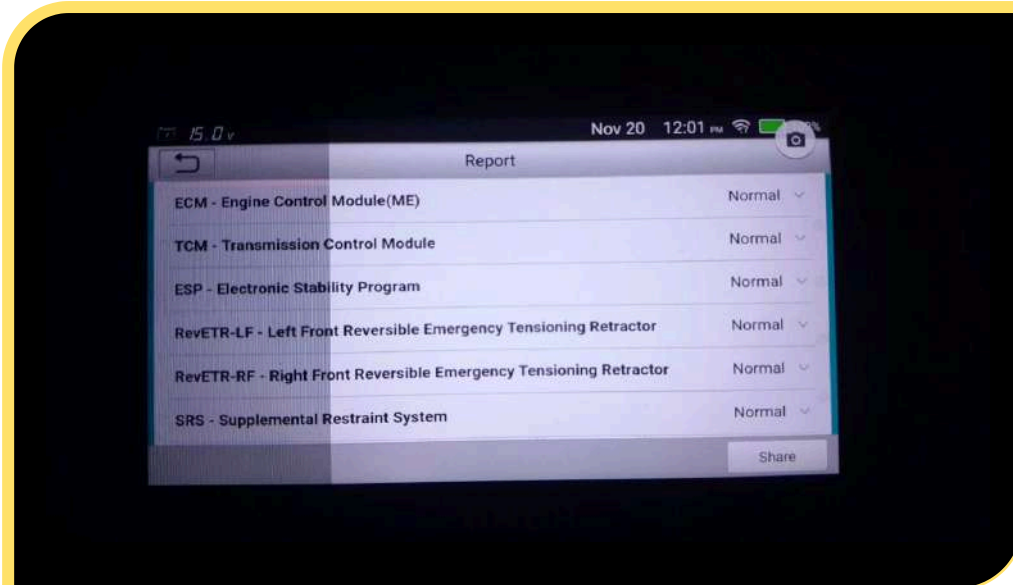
15.0 v

Nov 20 12:01 PM

Report

ECM - Engine Control Module(ME) Normal

TCM - Transmission Control Module Normal

ESP - Electronic Stability Program Normal

RevETR-LF - Left Front Reversible Emergency Tensioning Retractor Normal

RevETR-RF - Right Front Reversible Emergency Tensioning Retractor Normal

SRS - Supplemental Restraint System Normal

Share